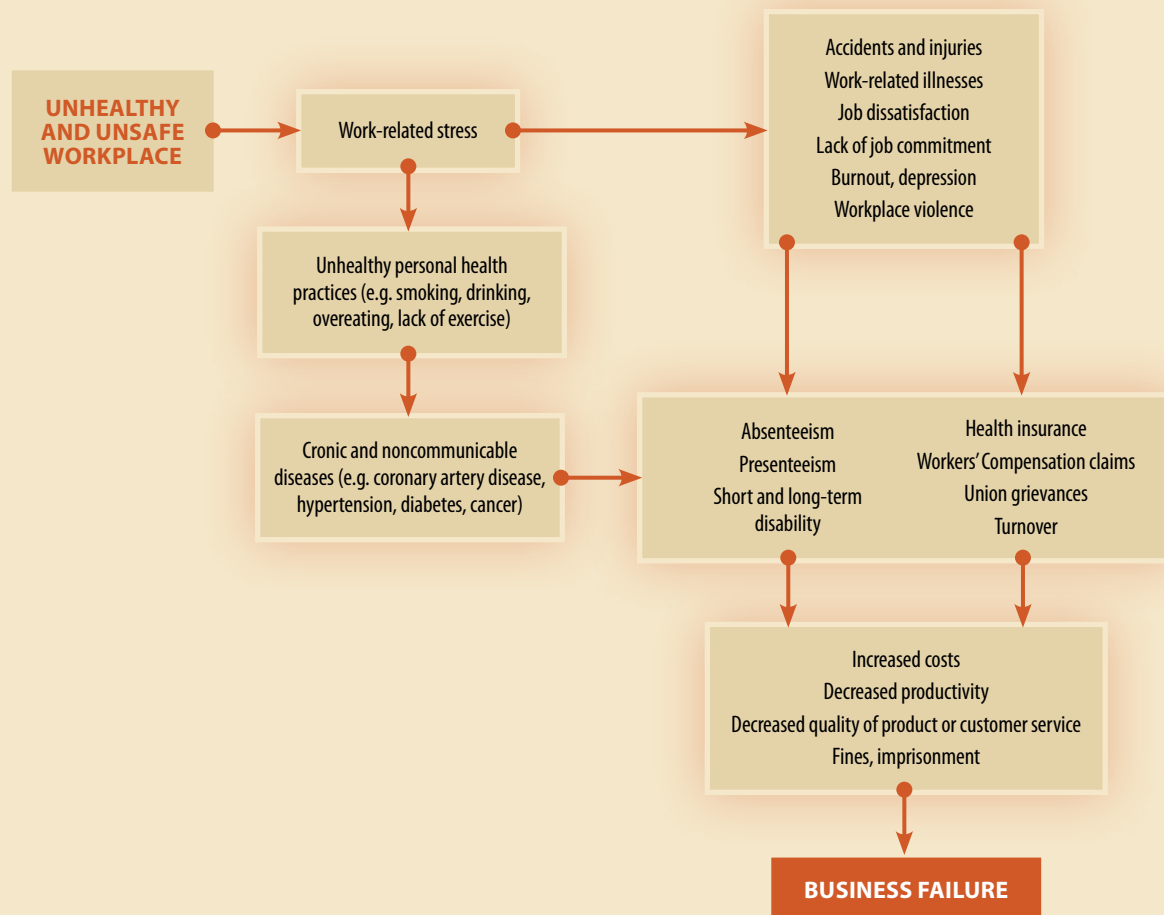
UNHEALTHY AND UNSAFE WORKPLACE

Work-related stress

Accidents and injuries
Work-related illnesses
Job dissatisfaction
Lack of job commitment
Burnout, depression
Workplace violence

Unhealthy personal health practices (e.g. smoking, drinking, overeating, lack of exercise)

Cronic and noncommunicable diseases (e.g. coronary artery disease, hypertension, diabetes, cancer)

Absenteeism
Presenteeism
Short and long-term disability

Health insurance
Workers' Compensation claims
Union grievances
Turnover

Increased costs
Decreased productivity
Decreased quality of product or customer service
Fines, imprisonment

BUSINESS FAILURE